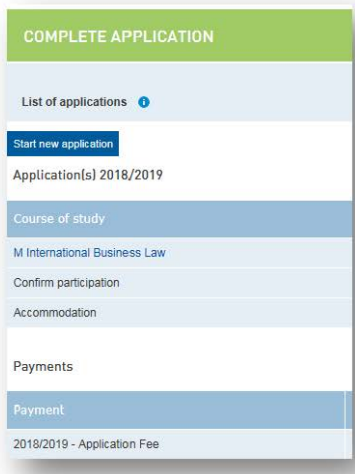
COMPLETE APPLICATION

List of applications

Start new application

Application(s) 2018/2019

Course of study

M International Business Law

Confirm participation

Accommodation

Payments

Payment

2018/2019 - Application Fee